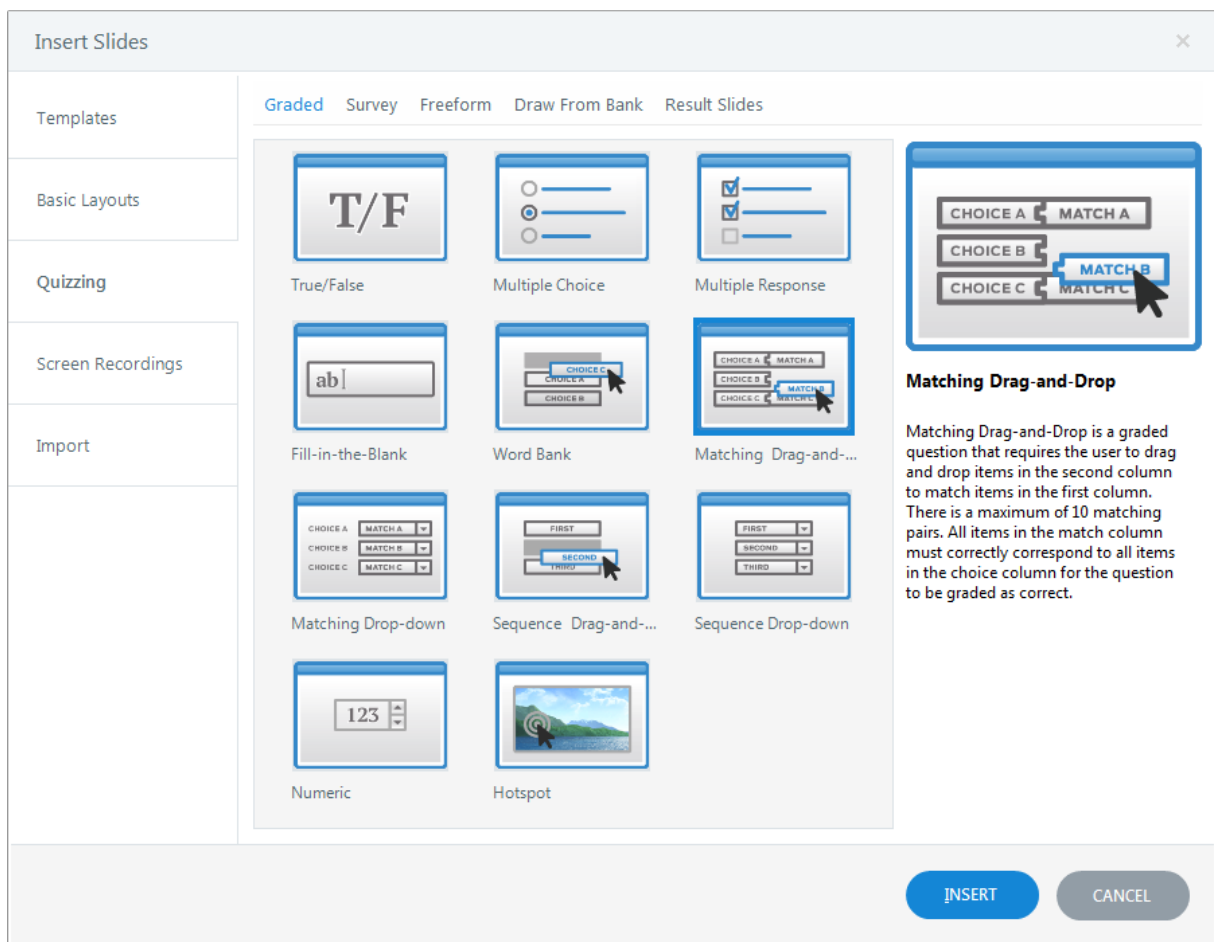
Insert Slides

×

Templates

Basic Layouts

Quizzing

Screen Recordings

Import

Graded Survey Freeform Draw From Bank Result Slides

T/F

True/False

Multiple Choice

Multiple Response

ab

Fill-in-the-Blank

CHOICE C
CHOICE A
CHOICE B

Word Bank

CHOICE A MATCH A
CHOICE B MATCH B
CHOICE C MATCH C

Matching Drag-and-...

CHOICE A MATCH A
CHOICE B MATCH B
CHOICE C MATCH C

Matching Drop-down

FIRST
SECOND
THIRD

Sequence Drag-and-...

FIRST
SECOND
THIRD

Sequence Drop-down

123

Numeric

Hotspot

CHOICE A MATCH A
CHOICE B MATCH B
CHOICE C MATCH C

Matching Drag-and-Drop

Matching Drag-and-Drop is a graded question that requires the user to drag and drop items in the second column to match items in the first column. There is a maximum of 10 matching pairs. All items in the match column must correctly correspond to all items in the choice column for the question to be graded as correct.

INSERT

CANCEL